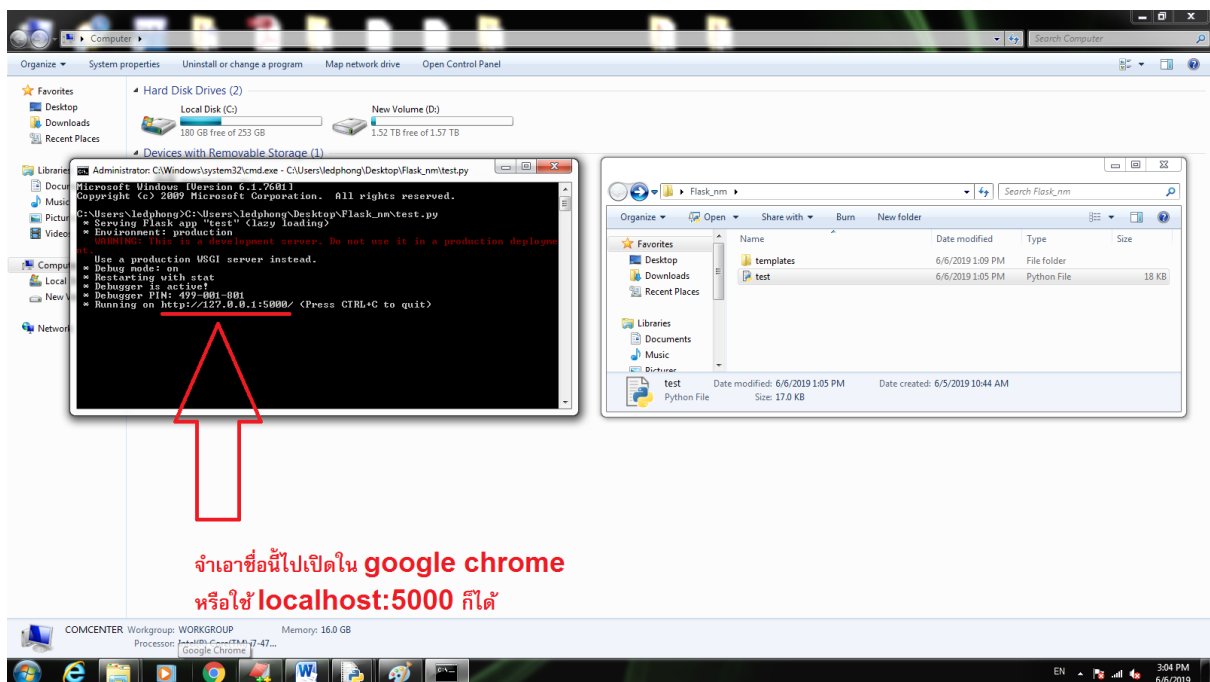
Computer ▸
Search Computer
Organize ▾ System properties Uninstall or change a program Map network drive Open Control Panel

Favorites
Desktop
Downloads
Recent Places

Libraries
Docum
Music
Pictur
Video

Comput
Local
New V

Network

Hard Disk Drives (2)
Local Disk (C:)
180 GB free of 253 GB
New Volume (D:)
1.52 TB free of 1.57 TB
Devices with Removable Storage (1)

Administrator: C:\Windows\system32\cmd.exe - C:\Users\ledphong\Desktop\Flask_nm\test.py
Microsoft Windows [Version 6.1.7601]
Copyright (c) 2009 Microsoft Corporation. All rights reserved.

C:\Users\ledphong>C:\Users\ledphong\Desktop\Flask_nm\test.py
 * Serving Flask app "test" (lazy loading)
 * Environment: production
   WARNING: This is a development server. Do not use it in a production deployment.
   Use a production WSGI server instead.
 * Debug mode: on
 * Restarting with stat
 * Debugger is active!
 * Debugger PIN: 499-001-801
 * Running on http://127.0.0.1:5000/ (Press CTRL+C to quit)

Flask_nm ▸
Search Flask_nm
Organize ▾ Open ▾ Share with ▾ Burn New folder
Favorites
Desktop
Downloads
Recent Places
Libraries
Documents
Music
Pictures

| Name | Date modified | Type | Size |
|---|---|---|---|
| templates | 6/6/2019 1:09 PM | File folder | |
| test | 6/6/2019 1:05 PM | Python File | 18 KB |

test Date modified: 6/6/2019 1:05 PM Date created: 6/5/2019 10:44 AM
Python File Size: 17.0 KB

จำเอาชื่อนี้ไปเปิดใน google chrome
หรือใช้ localhost:5000 ก็ได้

COMCENTER Workgroup: WORKGROUP Memory: 16.0 GB
Processor: Intel(R) Core(TM) i7-47...
Google Chrome

EN
3:04 PM
6/6/2019